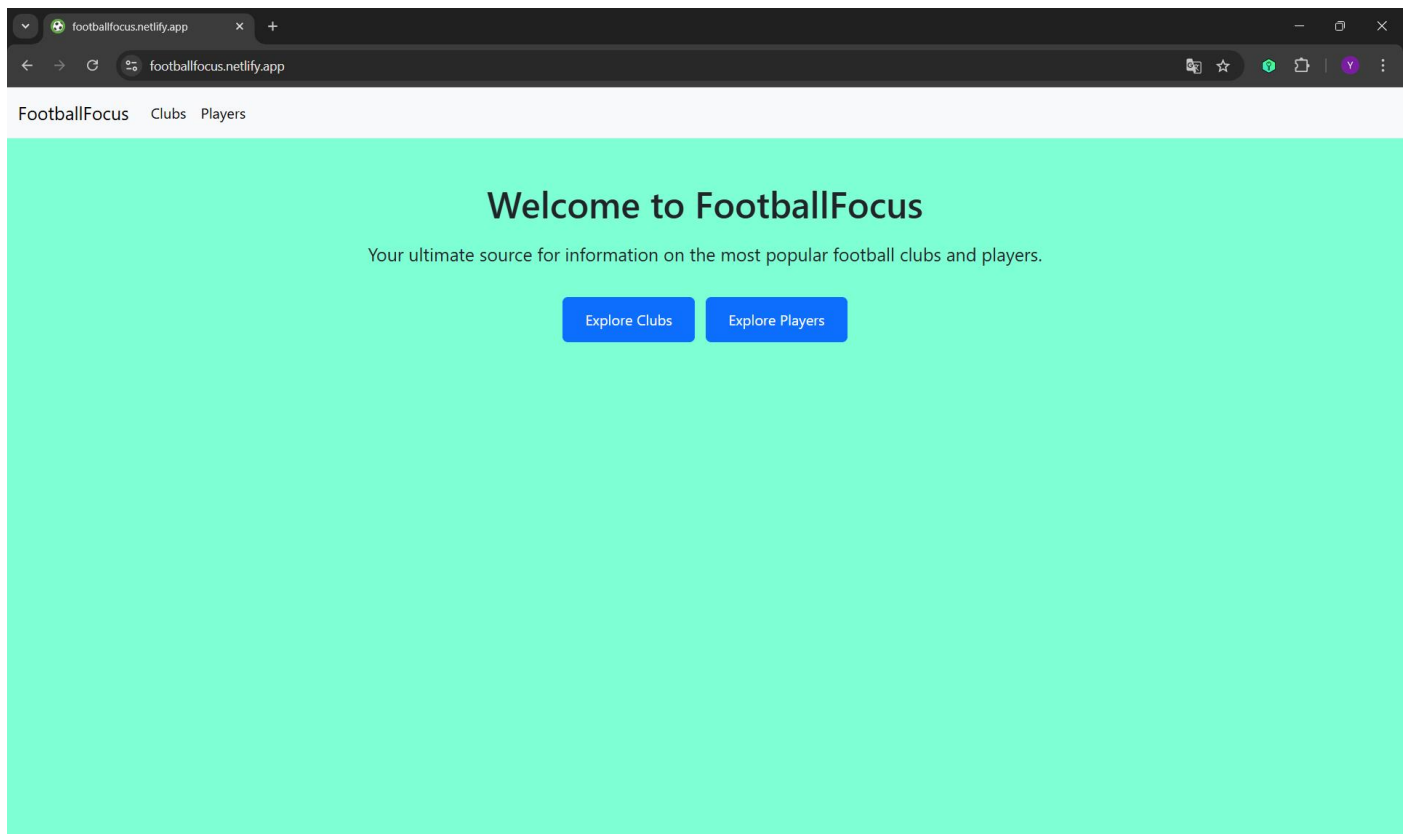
footballfocus.netlify.app

footballfocus.netlify.app

Y

FootballFocus Clubs Players

Welcome to FootballFocus

Your ultimate source for information on the most popular football clubs and players.

Explore Clubs Explore Players